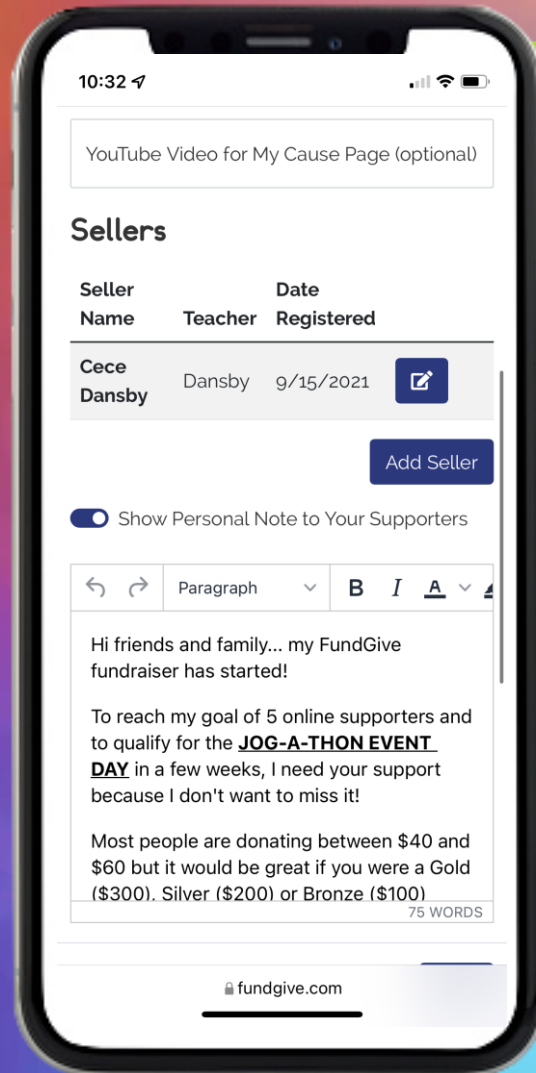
10:32

YouTube Video for My Cause Page (optional)

Sellers

| Seller Name | Teacher | Date Registered | |
|---|---|---|---|
| Cece Dansby | Dansby | 9/15/2021 | |

Add Seller

Show Personal Note to Your Supporters

Paragraph B I A

Hi friends and family... my FundGive fundraiser has started!

To reach my goal of 5 online supporters and to qualify for the **JOG-A-THON EVENT DAY** in a few weeks, I need your support because I don't want to miss it!

Most people are donating between $40 and $60 but it would be great if you were a Gold ($300), Silver ($200) or Bronze ($100)

75 WORDS

fundgive.com